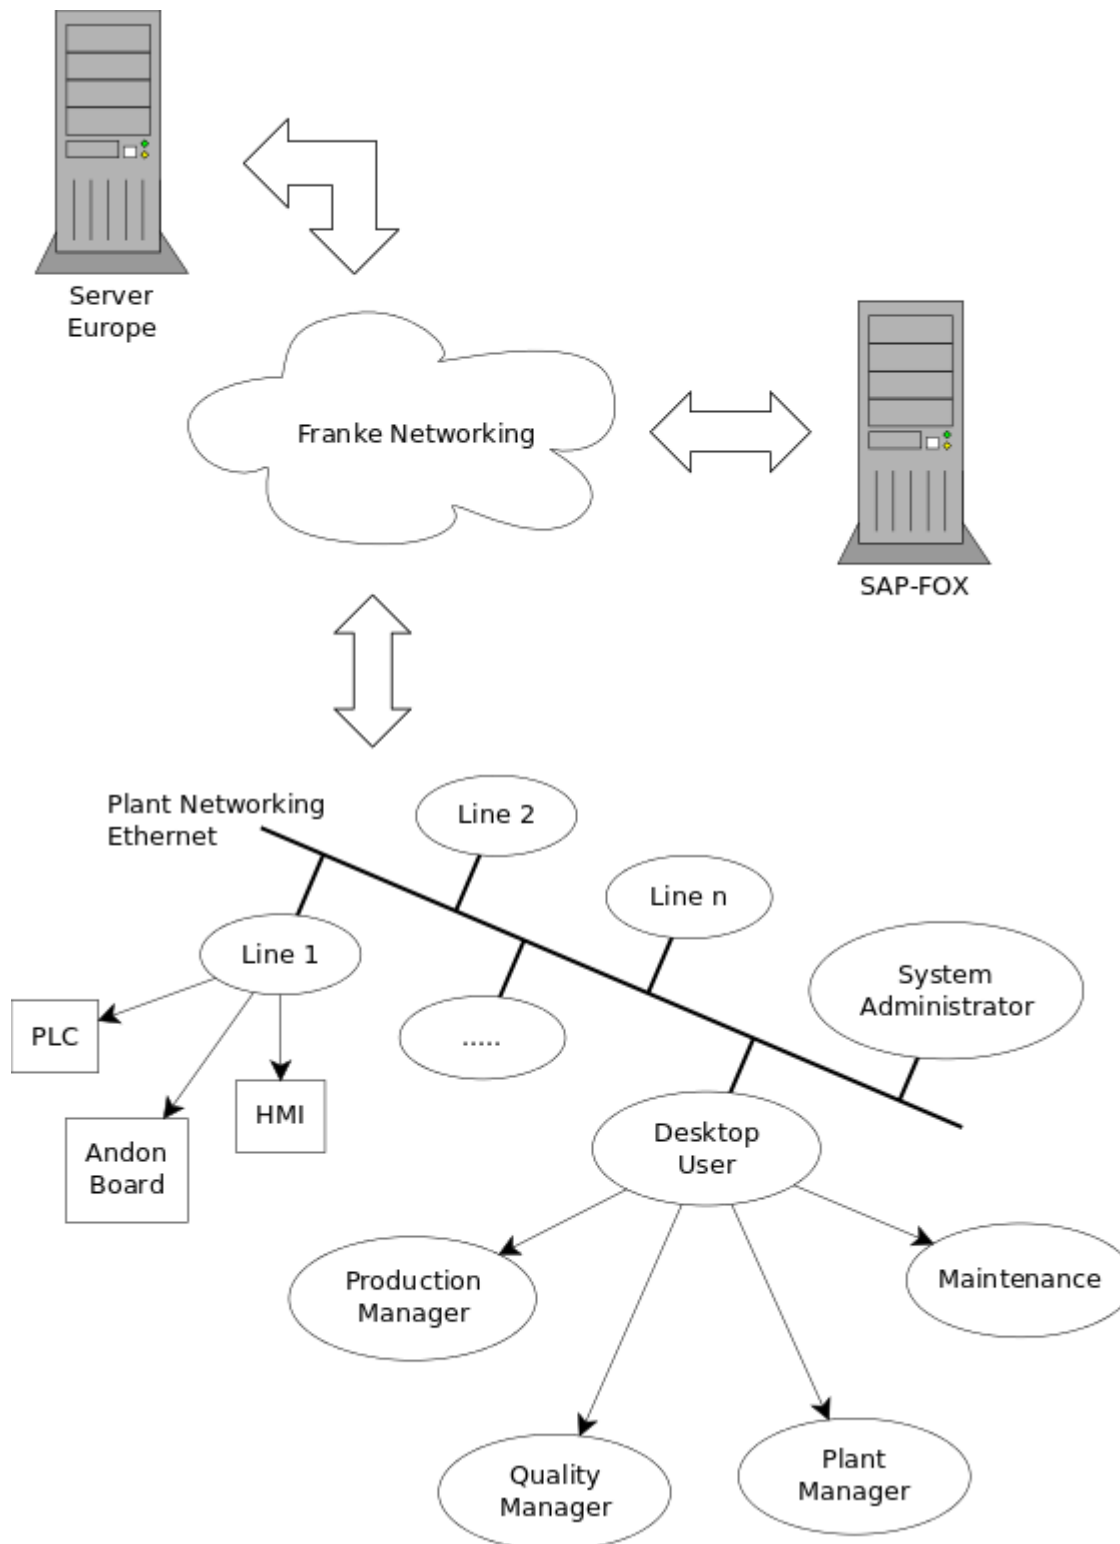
Server Europe

Franke Networking

SAP-FOX

Plant Networking Ethernet

Line 2

Line n

Line 1

System Administrator

PLC

.....

HMI

Andon Board

Desktop User

Production Manager

Maintenance

Quality Manager

Plant Manager